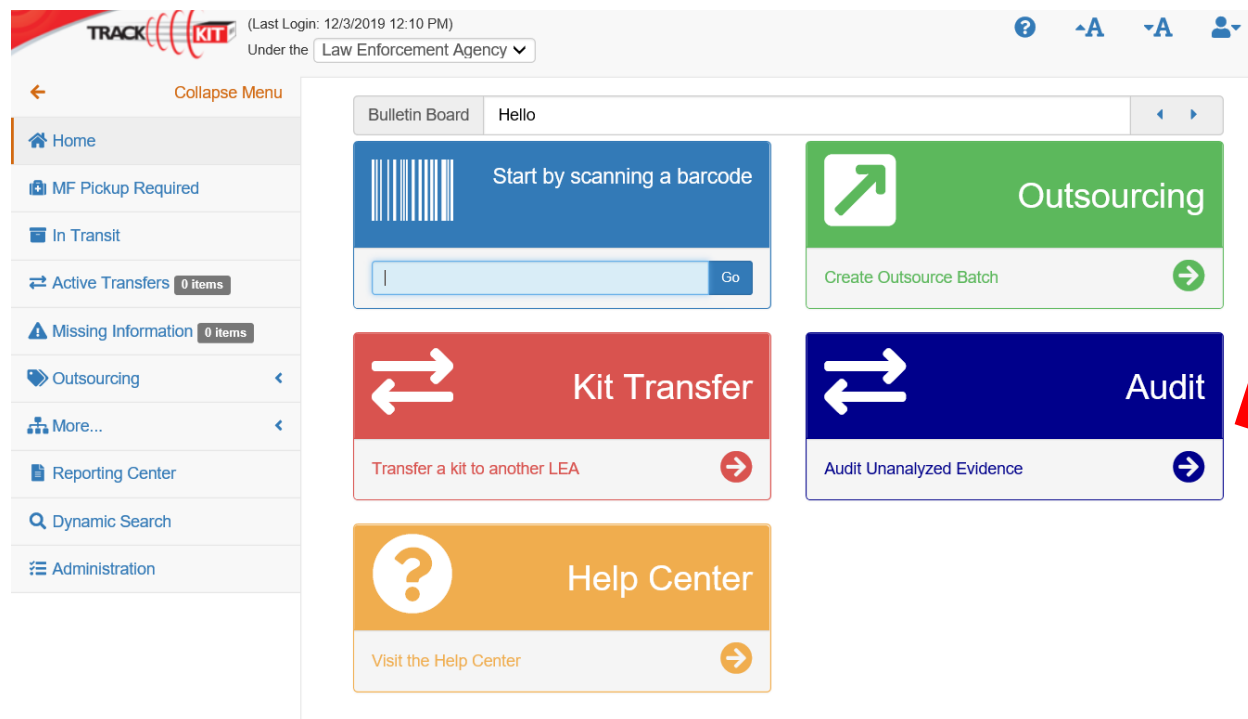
TRACK KIT
(Last Login: 12/3/2019 12:10 PM)
Under the Law Enforcement Agency

A A

Collapse Menu
Home
MF Pickup Required
In Transit
Active Transfers 0 items
Missing Information 0 items
Outsourcing
More...
Reporting Center
Dynamic Search
Administration

Bulletin Board Hello

Start by scanning a barcode
Go

Outsourcing
Create Outsource Batch

Kit Transfer
Transfer a kit to another LEA

Audit
Audit Unanalyzed Evidence

Help Center
Visit the Help Center